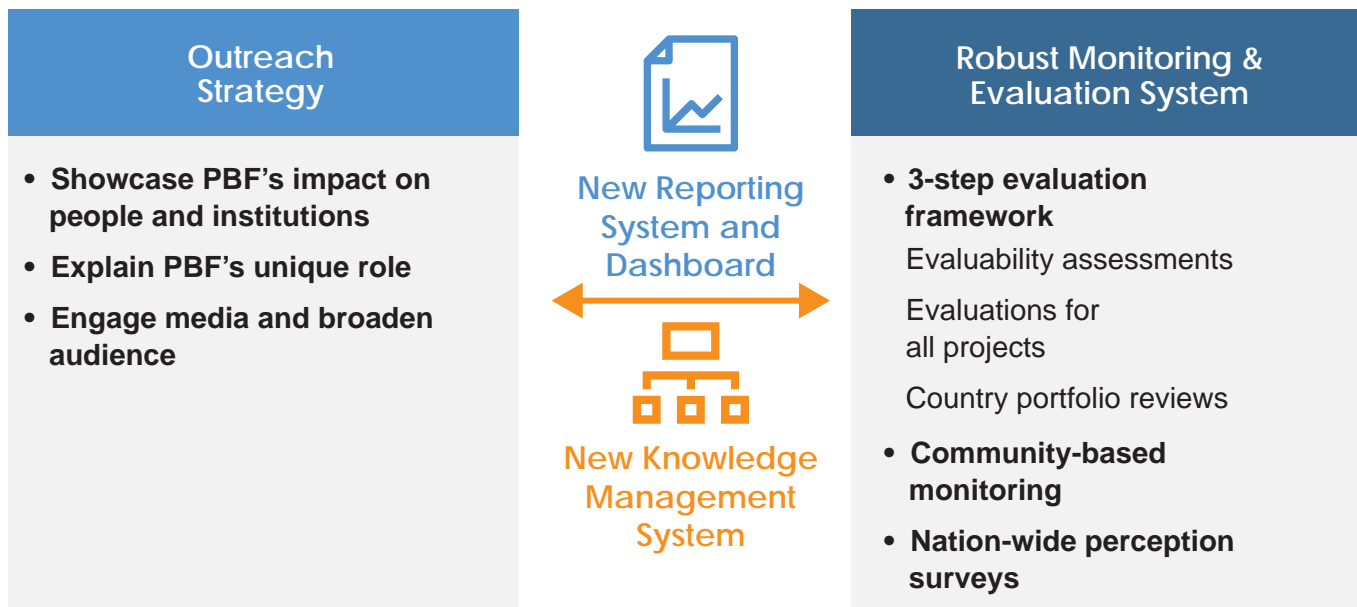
Outreach Strategy

• Showcase PBF's impact on people and institutions
• Explain PBF's unique role
• Engage media and broaden audience

New Reporting System and Dashboard

New Knowledge Management System

Robust Monitoring & Evaluation System

• 3-step evaluation framework
Evaluability assessments
Evaluations for all projects
Country portfolio reviews
• Community-based monitoring
• Nation-wide perception surveys